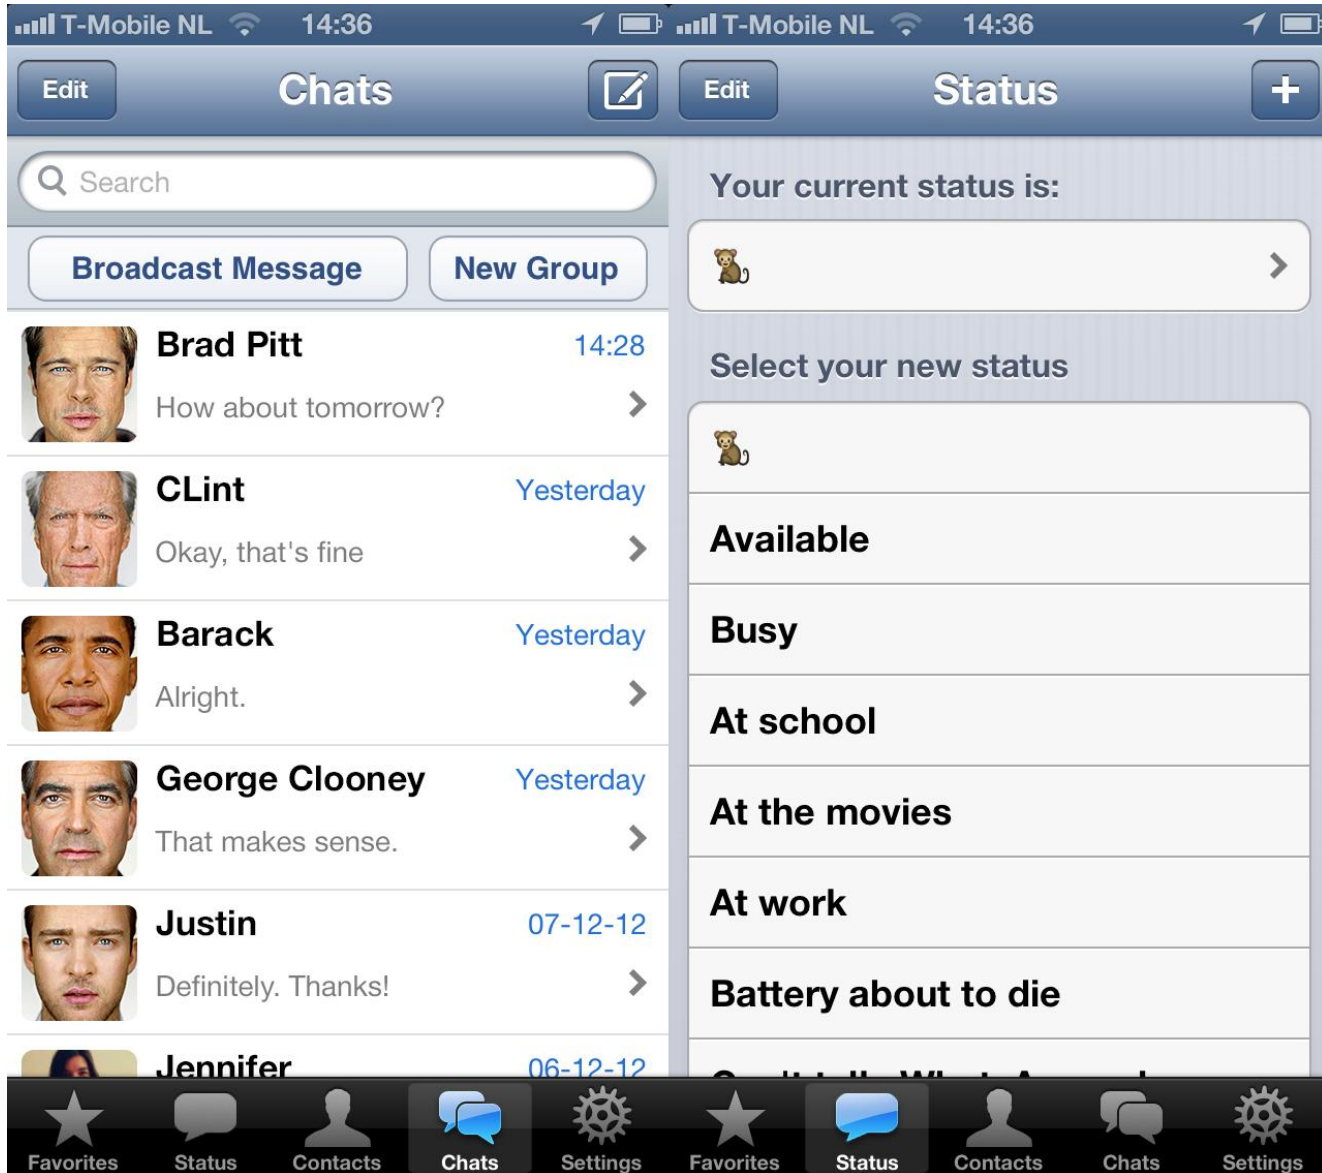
T-Mobile NL 14:36

Edit
Chats

Search

Broadcast Message
New Group

Brad Pitt
14:28
How about tomorrow?

CLint
Yesterday
Okay, that's fine

Barack
Yesterday
Alright.

George Clooney
Yesterday
That makes sense.

Justin
07-12-12
Definitely. Thanks!

Jennifer
06-12-12

Favorites Status Contacts Chats Settings

T-Mobile NL 14:36

Edit
Status
+

Your current status is:

🐒

Select your new status

🐒

Available

Busy

At school

At the movies

At work

Battery about to die

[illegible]

Favorites Status Contacts Chats Settings